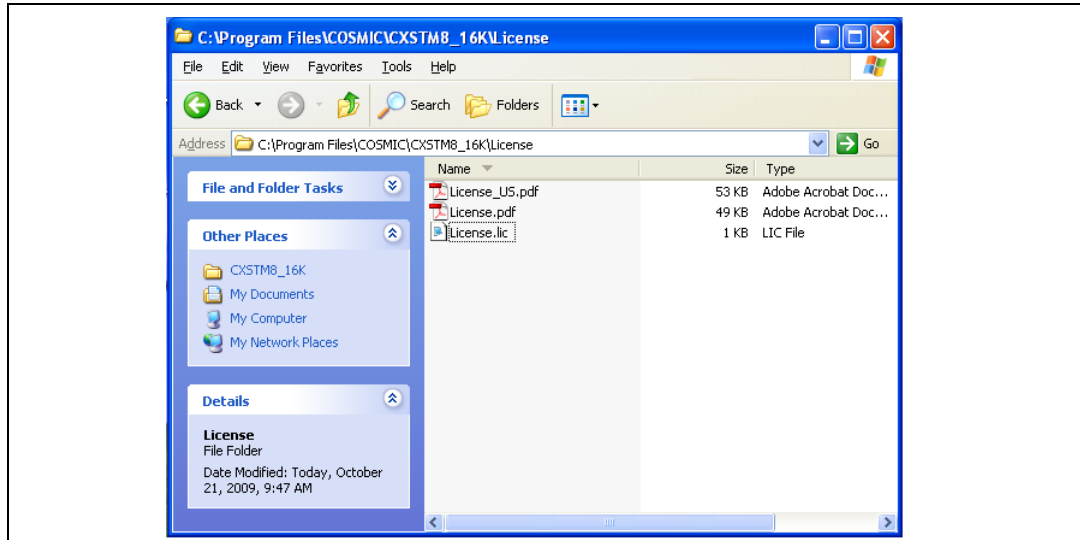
C:\Program Files\COSMIC\CXSTM8_16K\License

File Edit View Favorites Tools Help

Back Search Folders

Address C:\Program Files\COSMIC\CXSTM8_16K\License Go

File and Folder Tasks

Other Places

CXSTM8_16K
My Documents
My Computer
My Network Places

Details

License
File Folder
Date Modified: Today, October 21, 2009, 9:47 AM

| Name | Size | Type |
|---|---|---|
| License_US.pdf | 53 KB | Adobe Acrobat Doc... |
| License.pdf | 49 KB | Adobe Acrobat Doc... |
| License.lic | 1 KB | LIC File |